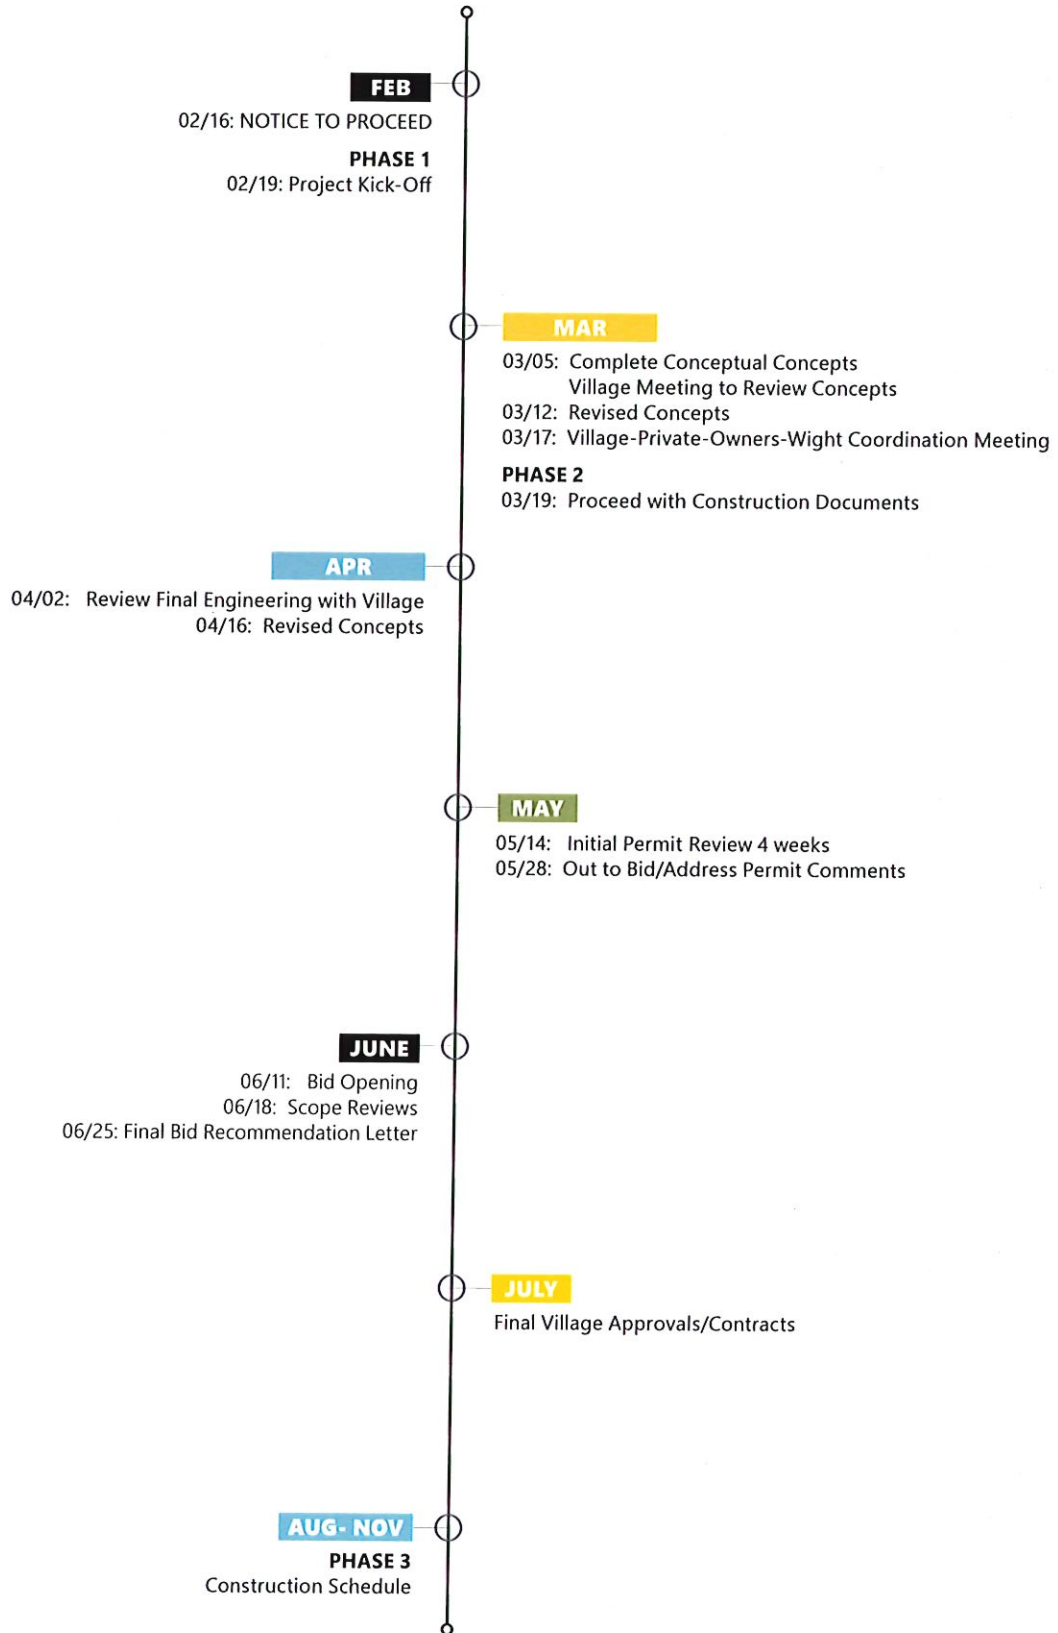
FEB
02/16: NOTICE TO PROCEED
PHASE 1
02/19: Project Kick-Off

MAR
03/05: Complete Conceptual Concepts
Village Meeting to Review Concepts
03/12: Revised Concepts
03/17: Village-Private-Owners-Wight Coordination Meeting
PHASE 2
03/19: Proceed with Construction Documents

APR
04/02: Review Final Engineering with Village
04/16: Revised Concepts

MAY
05/14: Initial Permit Review 4 weeks
05/28: Out to Bid/Address Permit Comments

JUNE
06/11: Bid Opening
06/18: Scope Reviews
06/25: Final Bid Recommendation Letter

JULY
Final Village Approvals/Contracts

AUG- NOV
PHASE 3
Construction Schedule